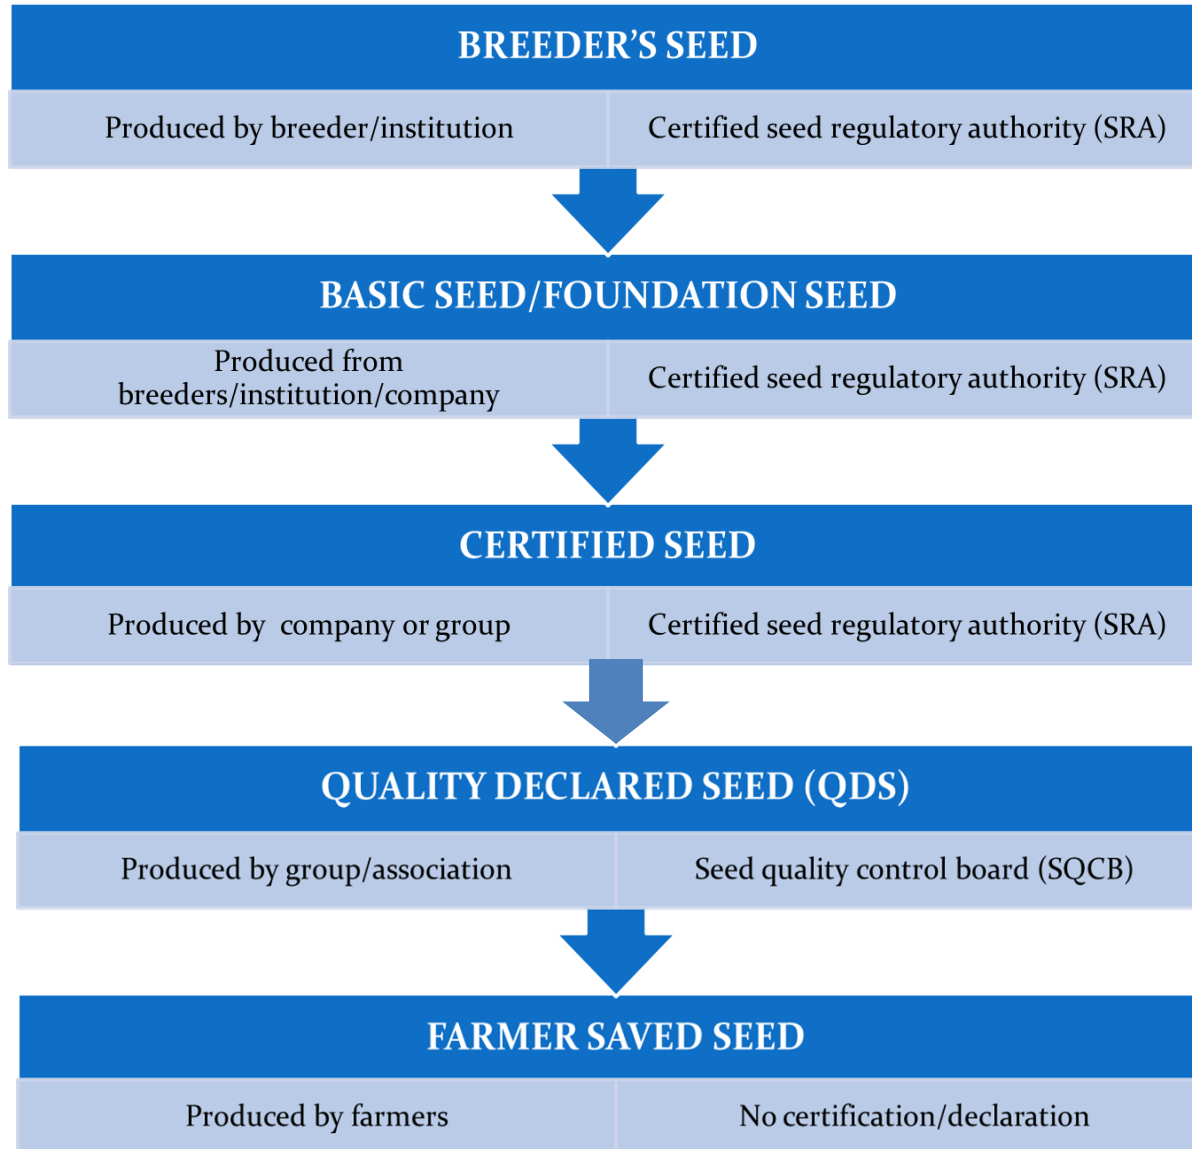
BREEDER’S SEED

Produced by breeder/institution

Certified seed regulatory authority (SRA)

BASIC SEED/FOUNDATION SEED

Produced from breeders/institution/company

Certified seed regulatory authority (SRA)

CERTIFIED SEED

Produced by company or group

Certified seed regulatory authority (SRA)

QUALITY DECLARED SEED (QDS)

Produced by group/association

Seed quality control board (SQCB)

FARMER SAVED SEED

Produced by farmers

No certification/declaration